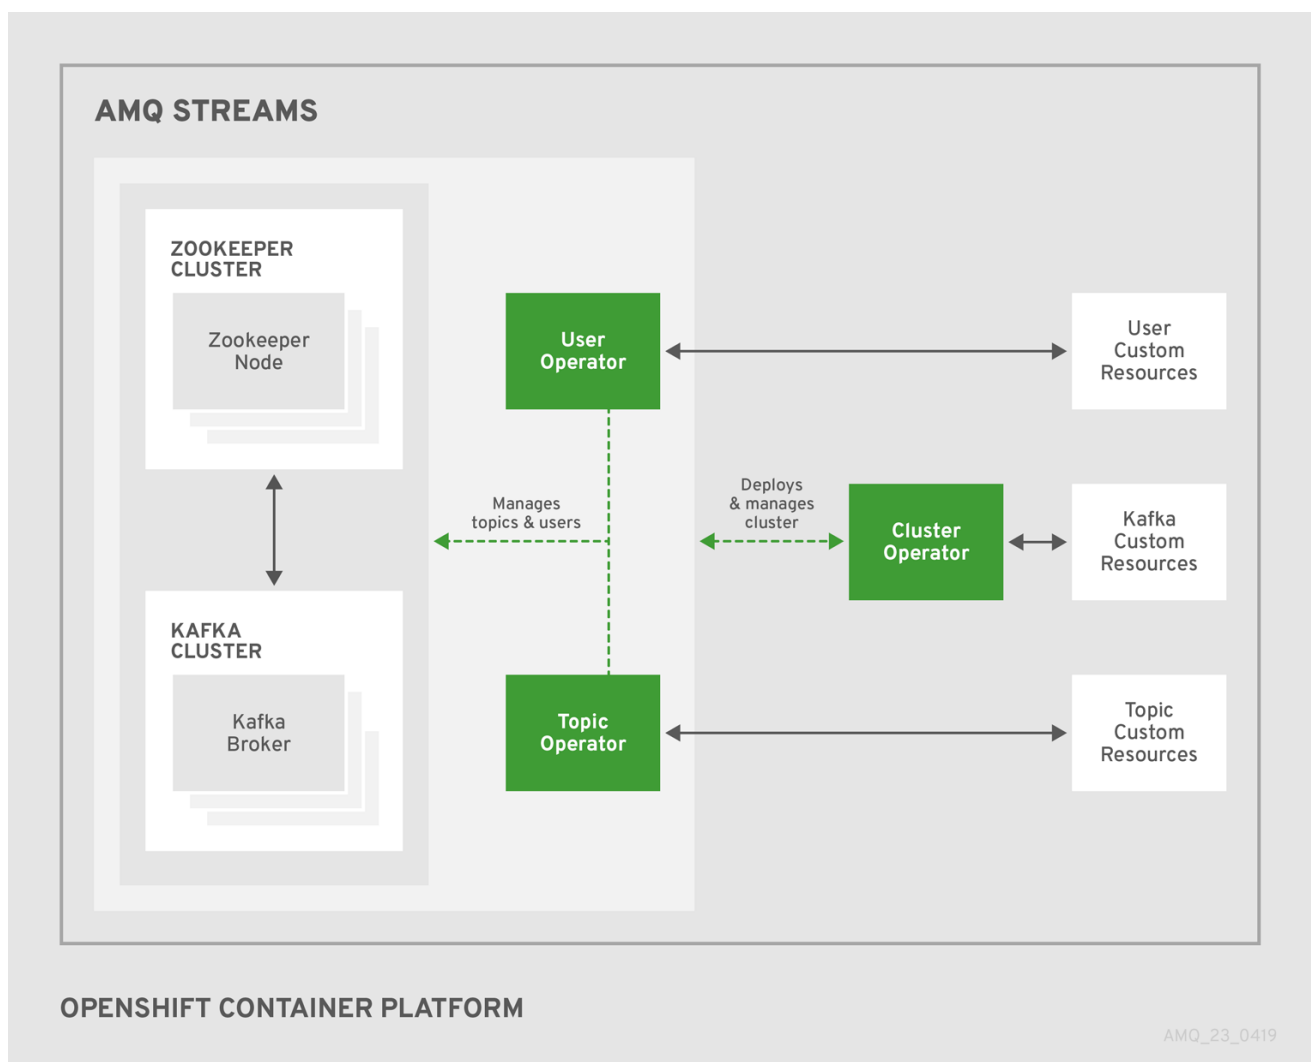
AMQ STREAMS

ZOOKEEPER CLUSTER

Zookeeper Node

KAFKA CLUSTER

Kafka Broker

User Operator

Manages topics & users

Topic Operator

Deploys & manages cluster

Cluster Operator

User Custom Resources

Kafka Custom Resources

Topic Custom Resources

OPENSHIFT CONTAINER PLATFORM

AMQ_23_0419